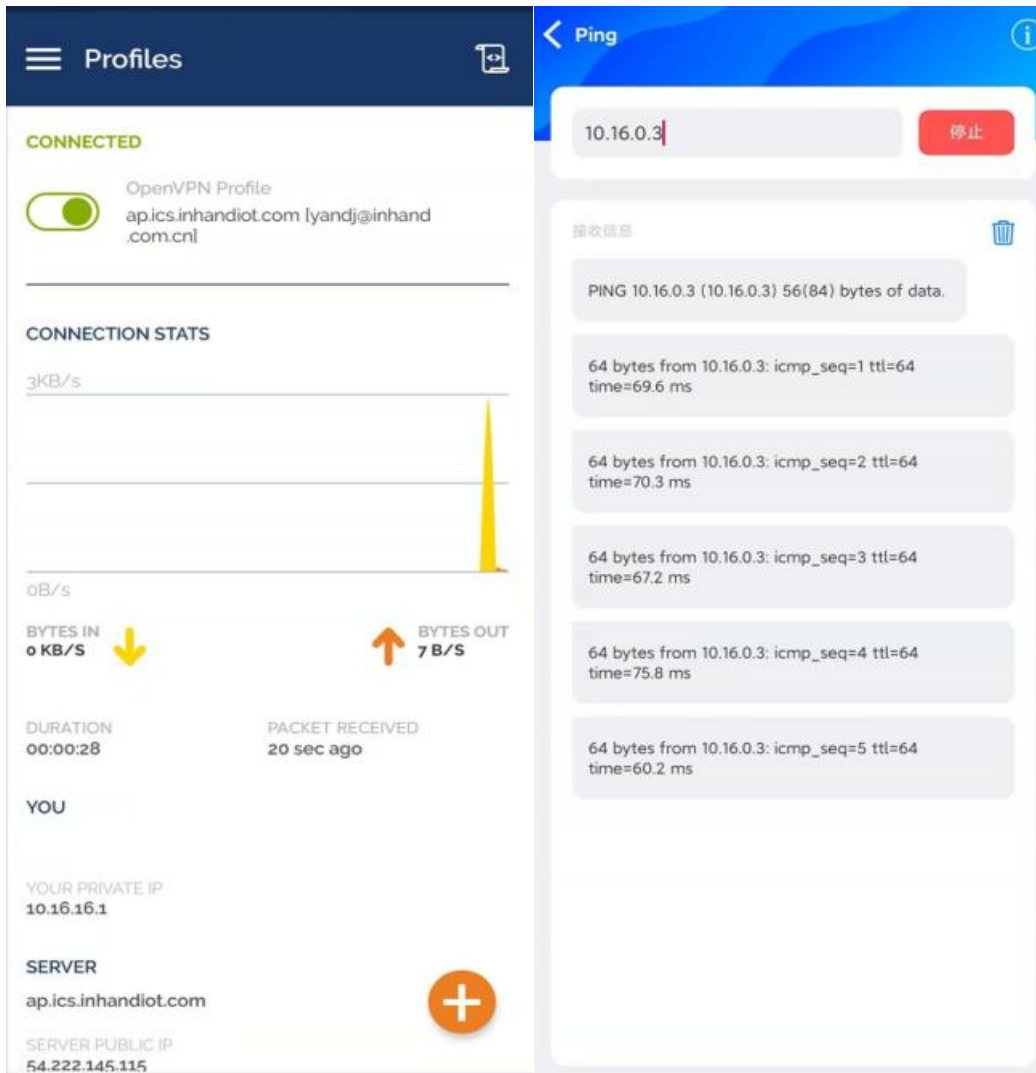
Profiles

CONNECTED

OpenVPN Profile
ap.ics.inhandiot.com [yandj@inhand.com.cn]

CONNECTION STATS

3KB/s

0B/s

BYTES IN
0 KB/S

BYTES OUT
7 B/S

DURATION
00:00:28

PACKET RECEIVED
20 sec ago

YOU

YOUR PRIVATE IP
10.16.16.1

SERVER
ap.ics.inhandiot.com

SERVER PUBLIC IP
54.222.145.115

Ping

10.16.0.3

停止

接收信息

PING 10.16.0.3 (10.16.0.3) 56(84) bytes of data.

64 bytes from 10.16.0.3: icmp_seq=1 ttl=64 time=69.6 ms

64 bytes from 10.16.0.3: icmp_seq=2 ttl=64 time=70.3 ms

64 bytes from 10.16.0.3: icmp_seq=3 ttl=64 time=67.2 ms

64 bytes from 10.16.0.3: icmp_seq=4 ttl=64 time=75.8 ms

64 bytes from 10.16.0.3: icmp_seq=5 ttl=64 time=60.2 ms